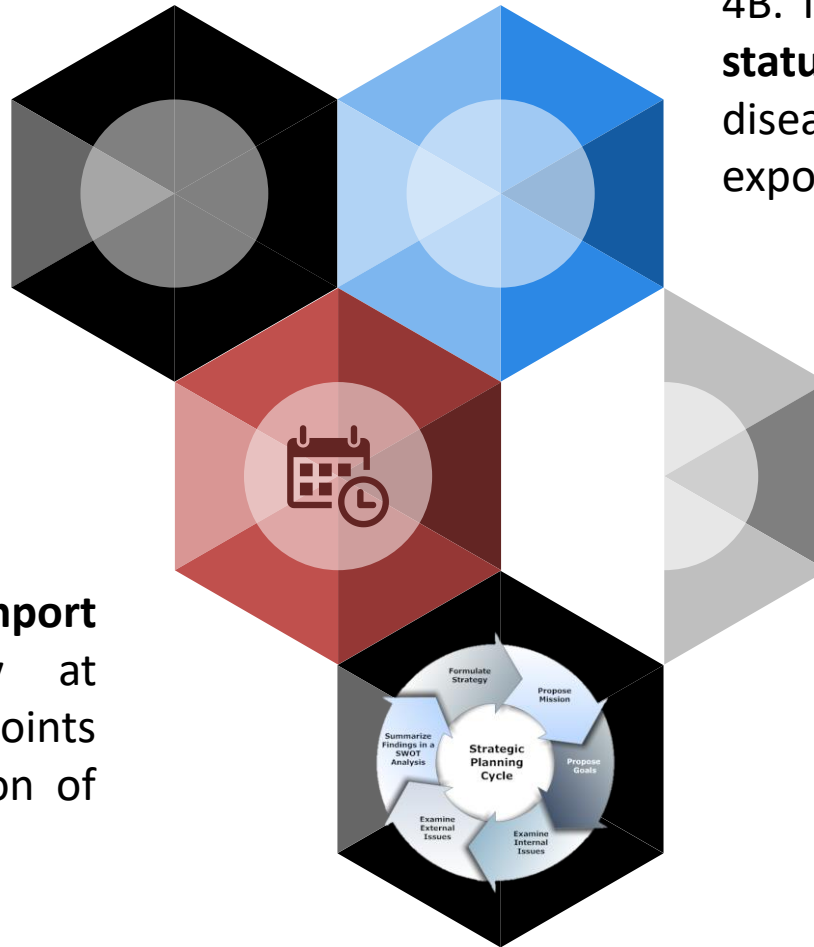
4B. T
statu
disea
expo

nport
y at
oints
on of

Formulate Strategy
Propose Mission
Propose Goals
Examine Internal Issues
Examine External Issues
Summarize Findings in a SWOT Analysis
Strategic Planning Cycle